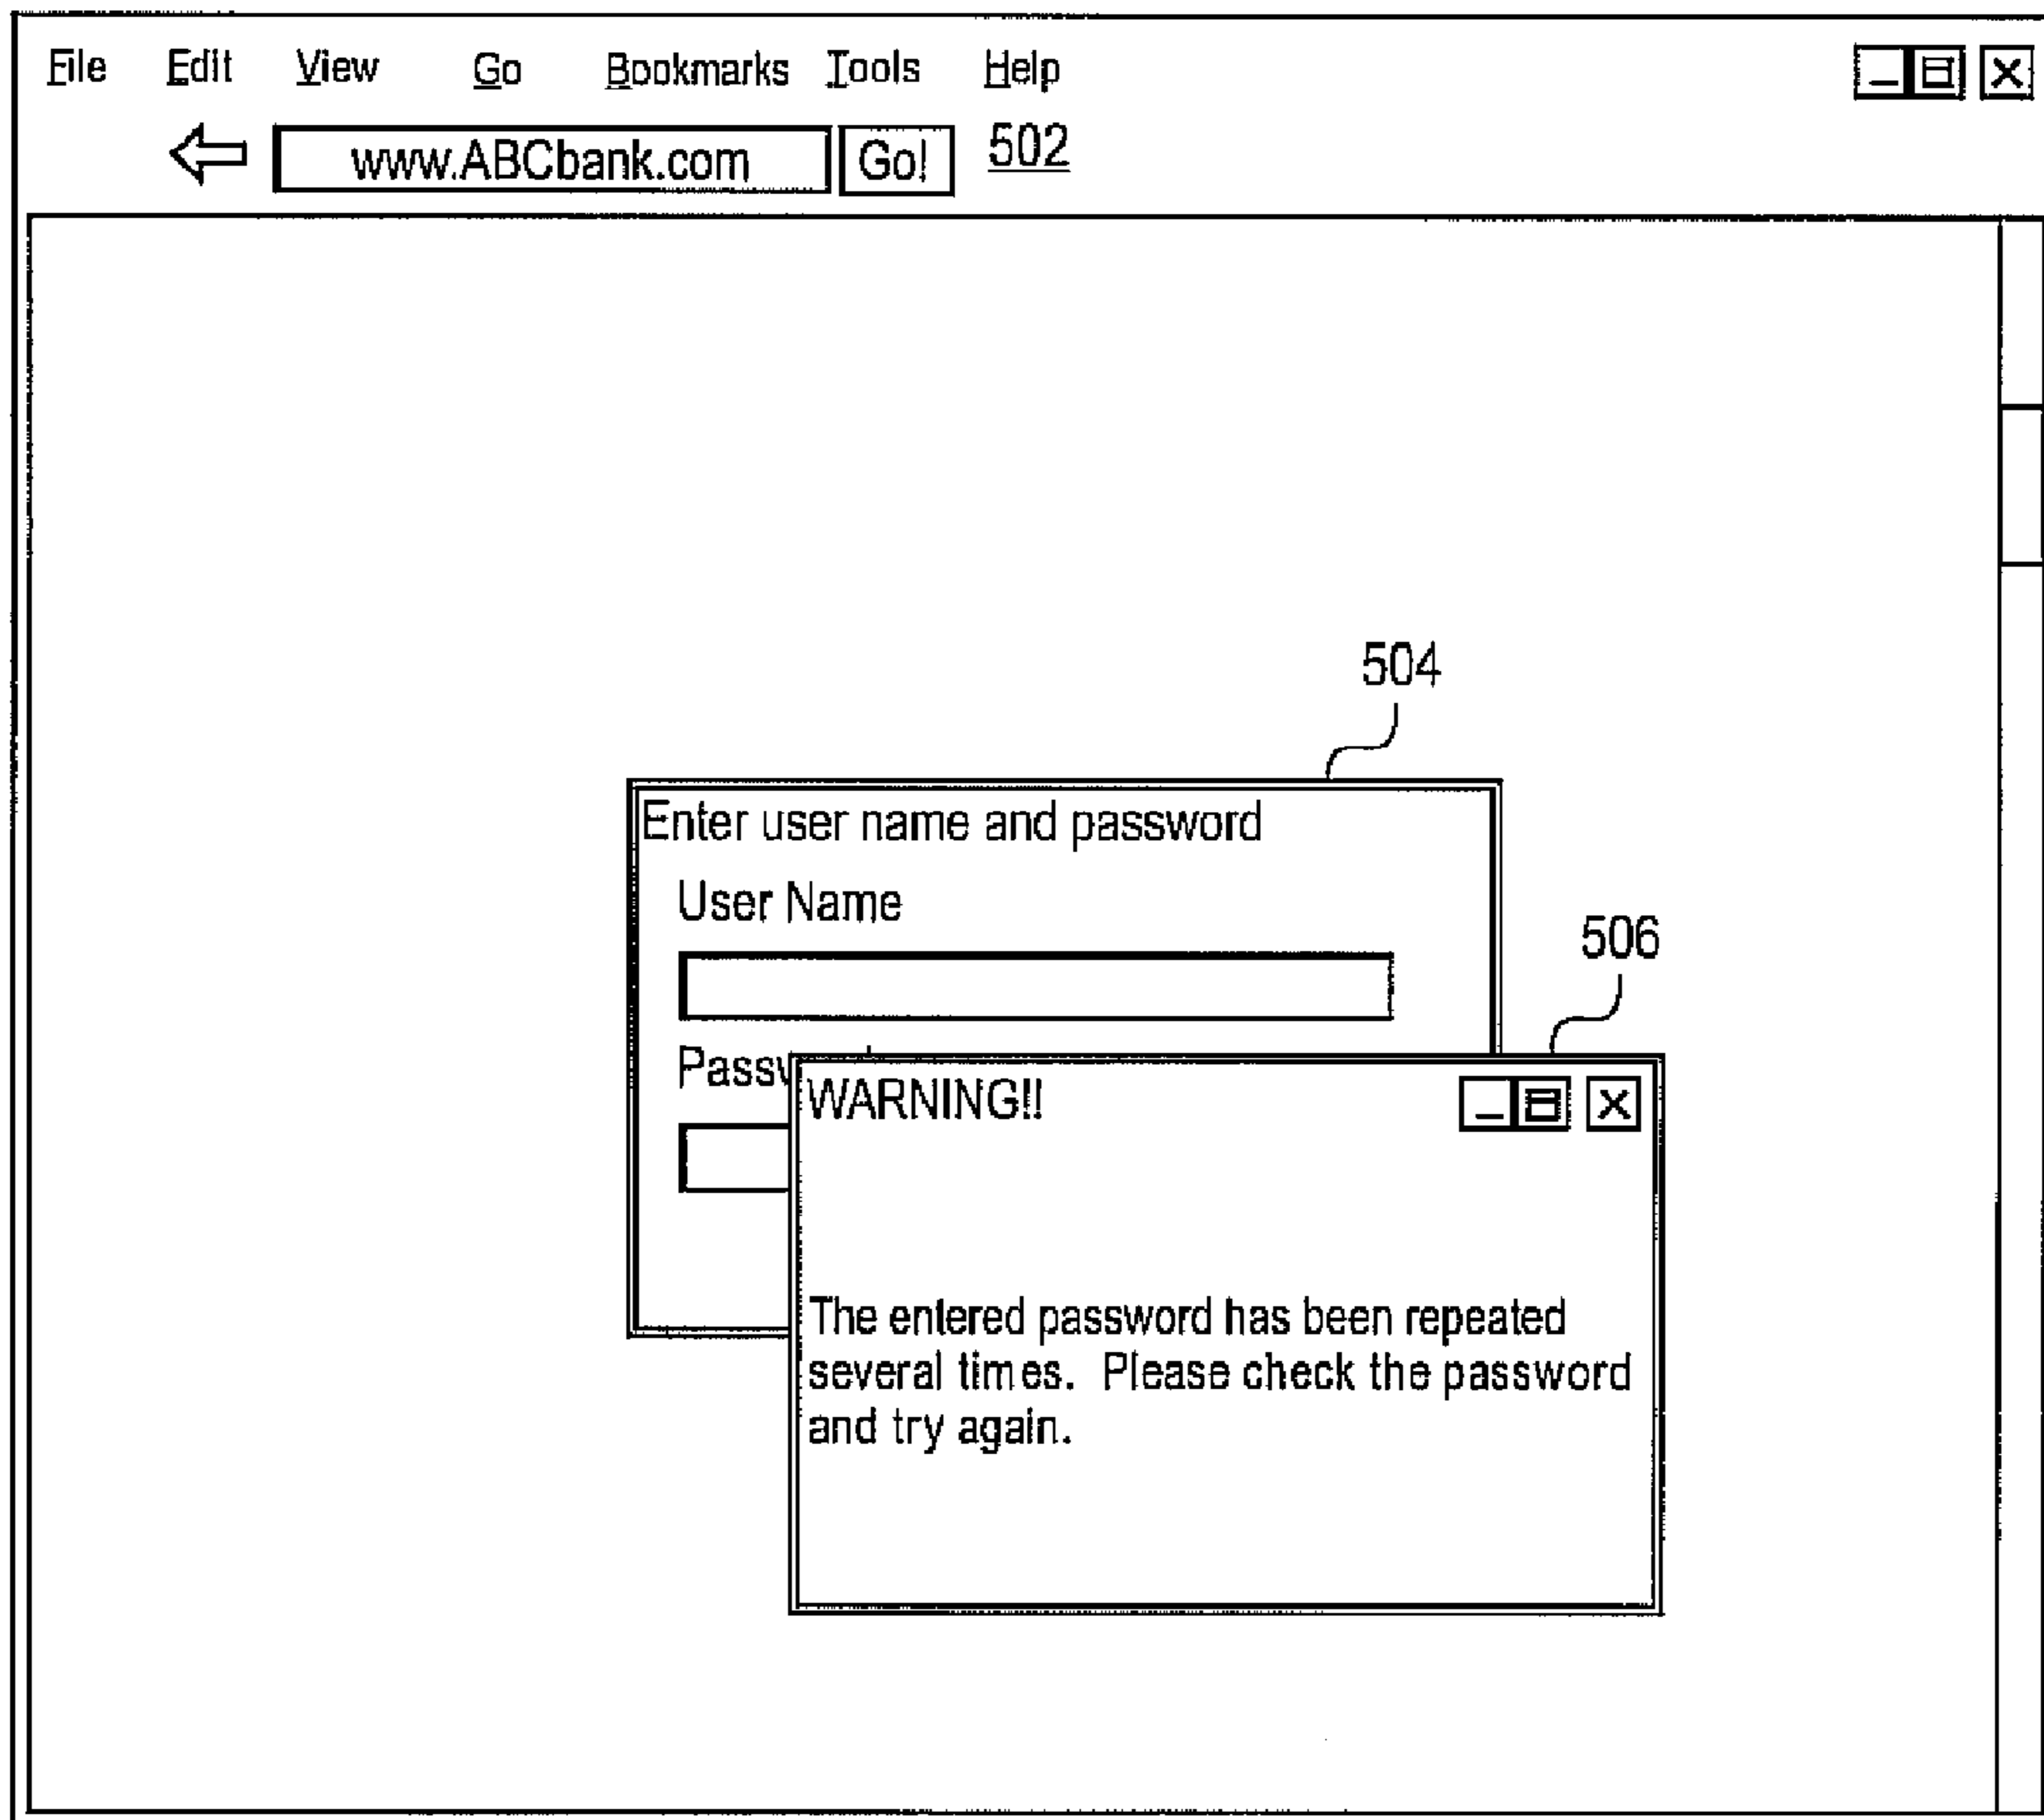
File Edit View Go Bookmarks Tools Help

www.ABCbank.com Go! 502

504

Enter user name and password

User Name

Passw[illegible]

506

WARNING!!

The entered password has been repeated several tim es. Please check the password and try again.